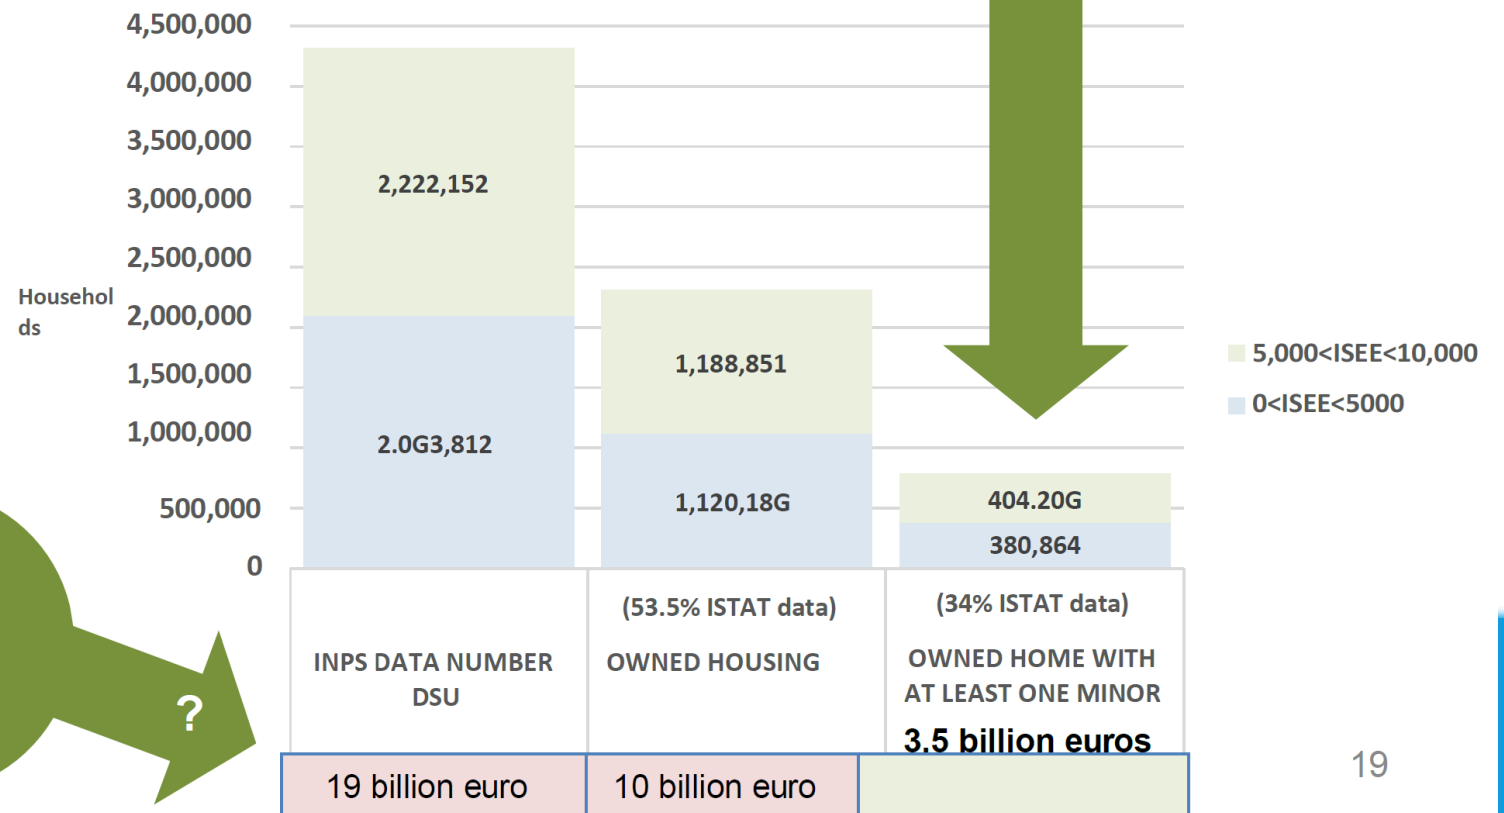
4,500,000
4,000,000
3,500,000
3,000,000
2,500,000
2,000,000
1,500,000
1,000,000
500,000
0

Households

2,222,152
2.0G3,812
1,188,851
1,120,18G
404.20G
380,864

5,000<ISEE<10,000
0<ISEE<5000

INPS DATA NUMBER DSU

(53.5% ISTAT data)
OWNED HOUSING

(34% ISTAT data)
OWNED HOME WITH AT LEAST ONE MINOR
3.5 billion euros

?

| 19 billion euro | 10 billion euro | |

19